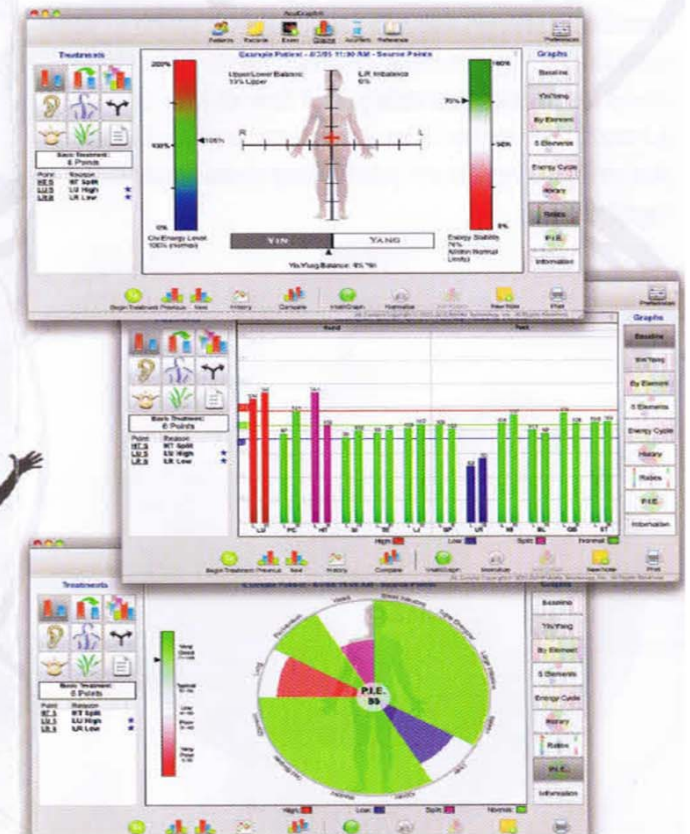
AcuGraph

Patients Records Exam Graphs AcuInfo Reference

Preferences

Treatments

Basic Treatment: 6 Points

Point Reason
HT 5 HT Split
LU 5 LU High
LR 5 LR Low

Example Patient - 4/2/05 11:30 AM - Source Points

200%

100%

0%

Chi/Energy Level 100% (normal)

Upper/Lower Balance: 33% Upper

L/R Imbalance 6%

R L

YIN YANG

Yin/Yang Balance: 6% Yin

100%

70%

50%

0%

Energy Stability 70% Within Normal Limits

Graphs

Baseline

Yin/Yang

By Element

5 Elements

Energy Cycle

History

Ratios

P.I.E.

Information

Begin Treatment Previous Next History Compare VisitGraph Normalize New Note Print

Treatments

Basic Treatment: 6 Points

Point Reason
HT 5 HT Split
LU 5 LU High
LR 5 LR Low

Hand Foot

LU PC HT SI TE LI SP LR KI BL GB ST

High Low Split Normal

Begin Treatment Previous Next History Compare VisitGraph Normalize New Note Print

Treatments

Basic Treatment: 6 Points

Point Reason
HT 5 HT Split
LU 5 LU High
LR 5 LR Low

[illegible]

Very Good

Typical

Poor

Very Poor

P.I.E. 89

High Low Split Normal

Baseline

Yin/Yang

By Element

5 Elements

Energy Cycle

History

Ratios

P.I.E.

Information